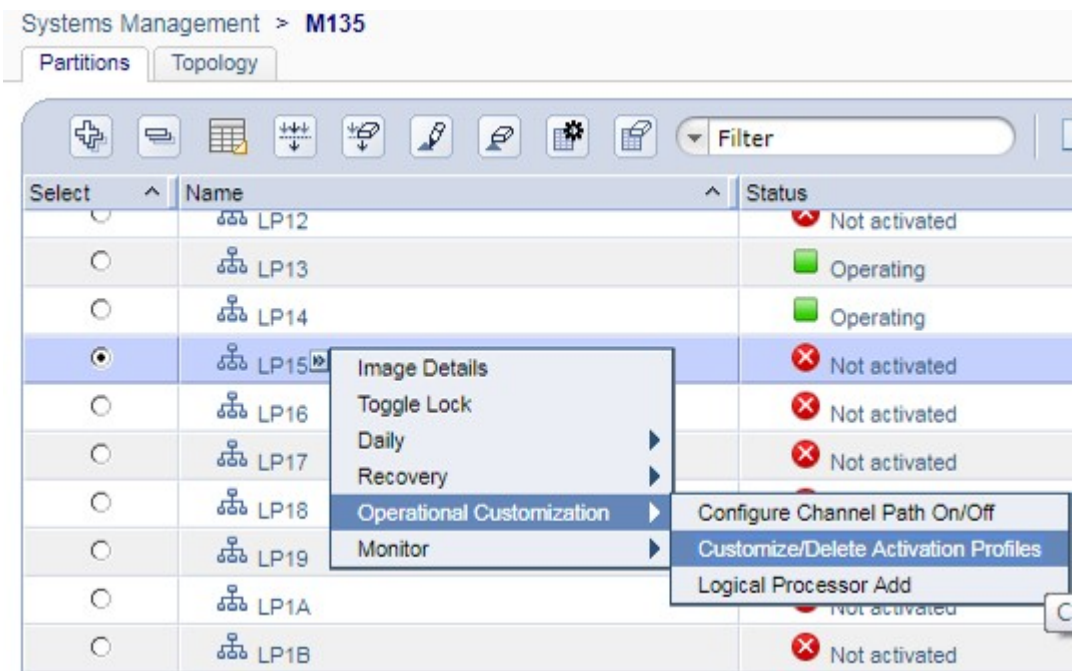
Systems Management > **M135**

Partitions | Topology

Filter

| Select | Name | Status |
|---|---|---|
| | LP12 | Not activated |
| | LP13 | Operating |
| | LP14 | Operating |
| | LP15 | Not activated |
| | LP16 | Not activated |
| | LP17 | Not activated |
| | LP18 | |
| | LP19 | |
| | LP1A | Not activated |
| | LP1B | Not activated |

Image Details
Toggle Lock
Daily
Recovery
Operational Customization
Monitor

Configure Channel Path On/Off
Customize/Delete Activation Profiles
Logical Processor Add

C